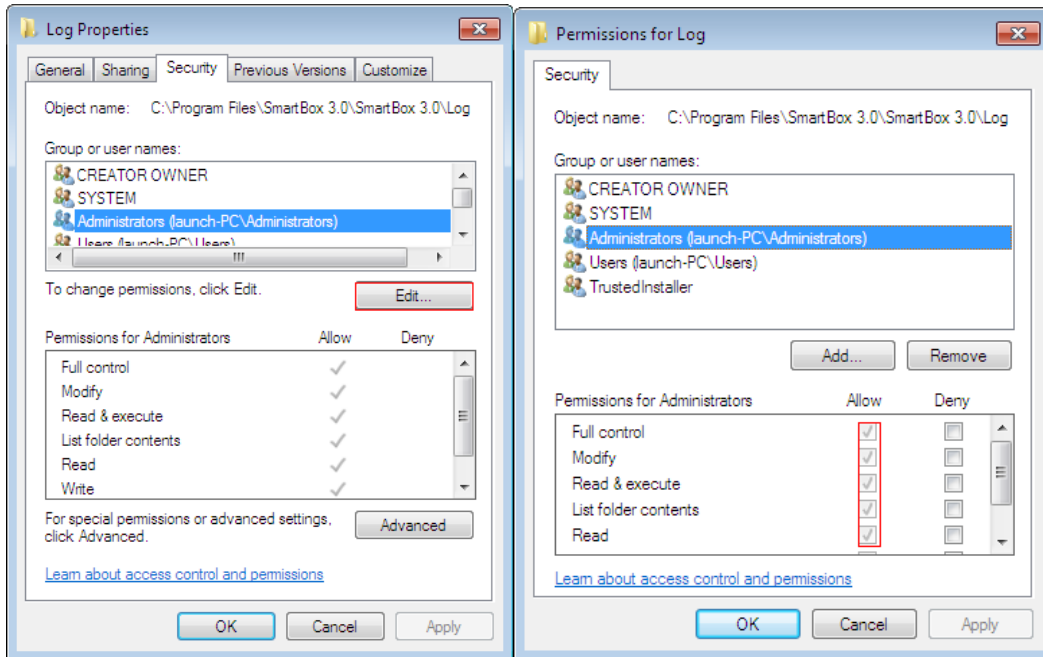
Log Properties

General | Sharing | Security | Previous Versions | Customize

Object name: C:\Program Files\SmartBox 3.0\SmartBox 3.0\Log

Group or user names:

CREATOR OWNER
SYSTEM
Administrators (launch-PC\Administrators)
Users (launch-PC\Users)

To change permissions, click Edit.

Edit...

| Permissions for Administrators | Allow | Deny |
|---|---|---|
| Full control | ✓ | |
| Modify | ✓ | |
| Read & execute | ✓ | |
| List folder contents | ✓ | |
| Read | ✓ | |
| Write | ✓ | |

For special permissions or advanced settings, click Advanced.

Advanced

Learn about access control and permissions

OK | Cancel | Apply

Permissions for Log

Security

Object name: C:\Program Files\SmartBox 3.0\SmartBox 3.0\Log

Group or user names:

CREATOR OWNER
SYSTEM
Administrators (launch-PC\Administrators)
Users (launch-PC\Users)
TrustedInstaller

Add... | Remove

| Permissions for Administrators | Allow | Deny |
|---|---|---|
| Full control | ✓ | |
| Modify | ✓ | |
| Read & execute | ✓ | |
| List folder contents | ✓ | |
| Read | ✓ | |

Learn about access control and permissions

OK | Cancel | Apply